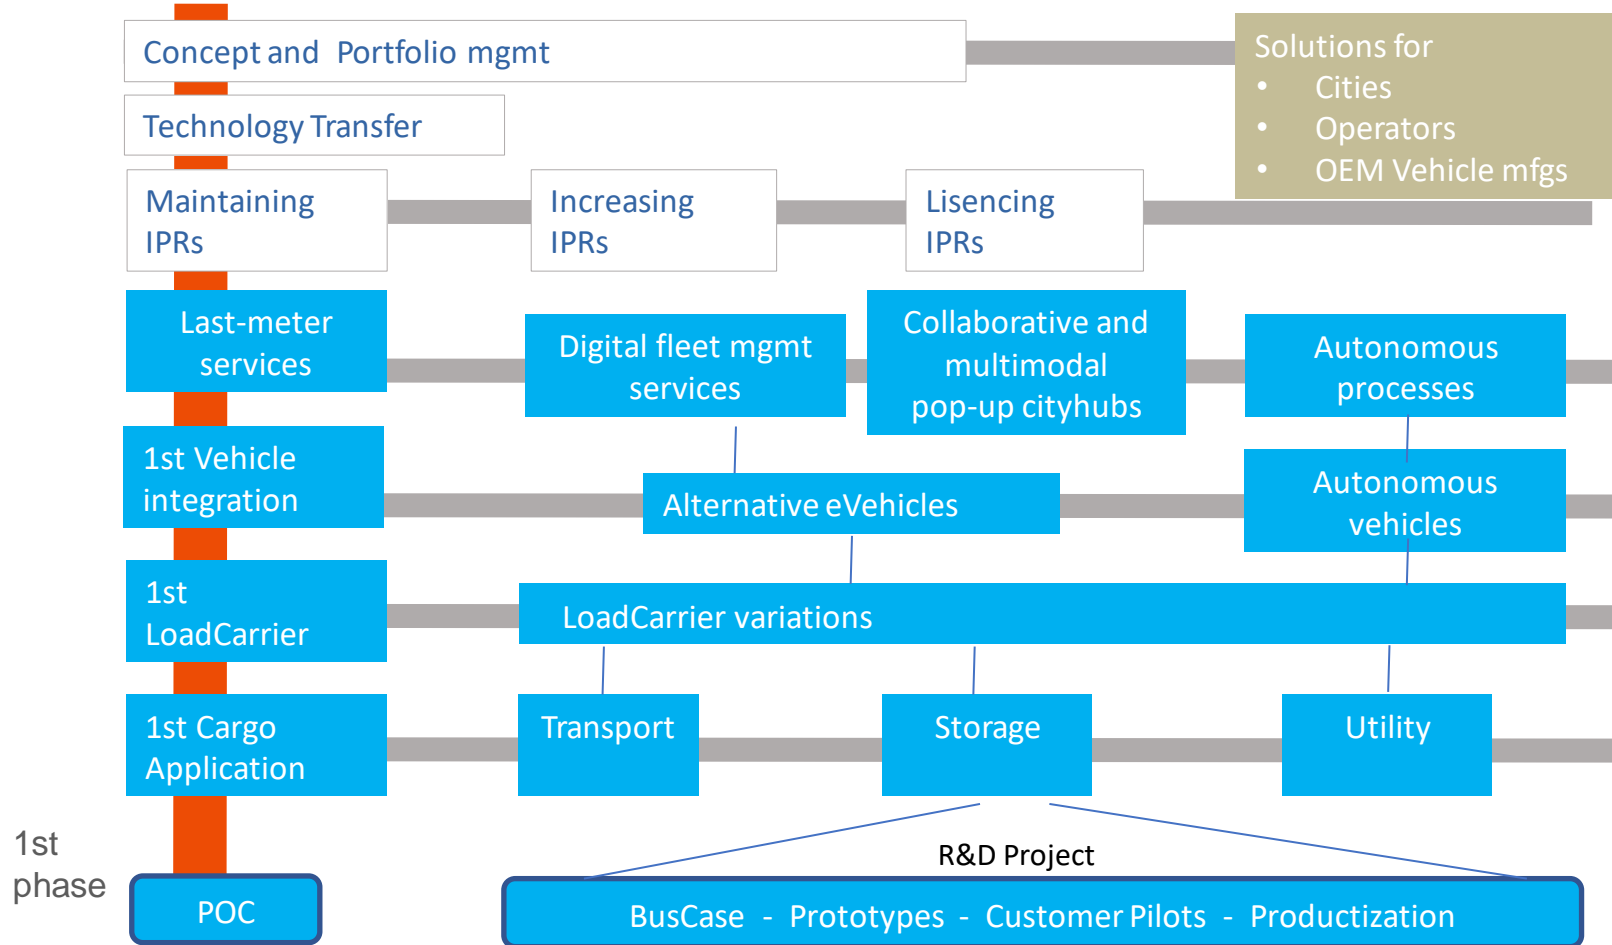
Concept and Portfolio mgmt

Solutions for
• Cities
• Operators
• OEM Vehicle mfgs

Technology Transfer

Maintaining IPRs

Increasing IPRs

Lisencing IPRs

Last-meter services

Digital fleet mgmt services

Collaborative and multimodal pop-up cityhubs

Autonomous processes

1st Vehicle integration

Alternative eVehicles

Autonomous vehicles

1st LoadCarrier

LoadCarrier variations

1st Cargo Application

Transport

Storage

Utility

1st phase

R&D Project

POC

BusCase - Prototypes - Customer Pilots - Productization